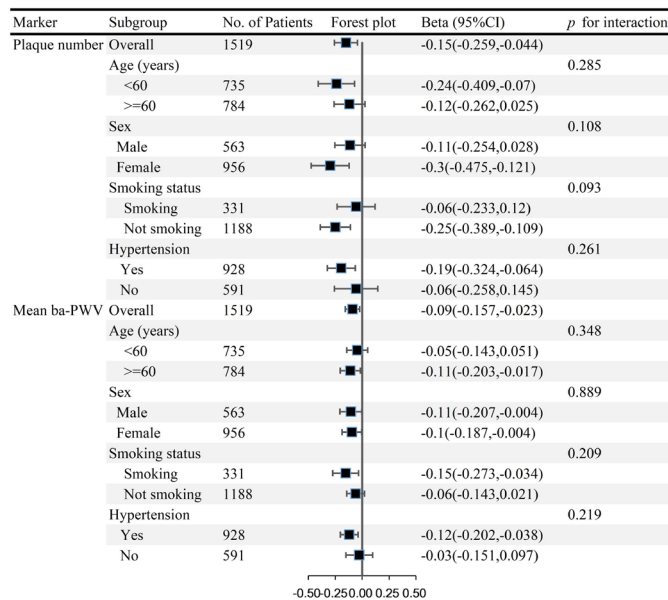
| Marker | Subgroup | No. of Patients | Forest plot | Beta (95%CI) | $p$ for interaction |
|---|---|---|---|---|---|
| Plaque number | Overall | 1519 | | -0.15(-0.259,-0.044) | |
| | Age (years) | | | | 0.285 |
| | <60 | 735 | | -0.24(-0.409,-0.07) | |
| | >=60 | 784 | | -0.12(-0.262,0.025) | |
| | Sex | | | | 0.108 |
| | Male | 563 | | -0.11(-0.254,0.028) | |
| | Female | 956 | | -0.3(-0.475,-0.121) | |
| | Smoking status | | | | 0.093 |
| | Smoking | 331 | | -0.06(-0.233,0.12) | |
| | Not smoking | 1188 | | -0.25(-0.389,-0.109) | |
| | Hypertension | | | | 0.261 |
| | Yes | 928 | | -0.19(-0.324,-0.064) | |
| | No | 591 | | -0.06(-0.258,0.145) | |
| Mean ba-PWV | Overall | 1519 | | -0.09(-0.157,-0.023) | |
| | Age (years) | | | | 0.348 |
| | <60 | 735 | | -0.05(-0.143,0.051) | |
| | >=60 | 784 | | -0.11(-0.203,-0.017) | |
| | Sex | | | | 0.889 |
| | Male | 563 | | -0.11(-0.207,-0.004) | |
| | Female | 956 | | -0.1(-0.187,-0.004) | |
| | Smoking status | | | | 0.209 |
| | Smoking | 331 | | -0.15(-0.273,-0.034) | |
| | Not smoking | 1188 | | -0.06(-0.143,0.021) | |
| | Hypertension | | | | 0.219 |
| | Yes | 928 | | -0.12(-0.202,-0.038) | |
| | No | 591 | | -0.03(-0.151,0.097) | |

-0.50-0.25 0.00 0.25 0.50